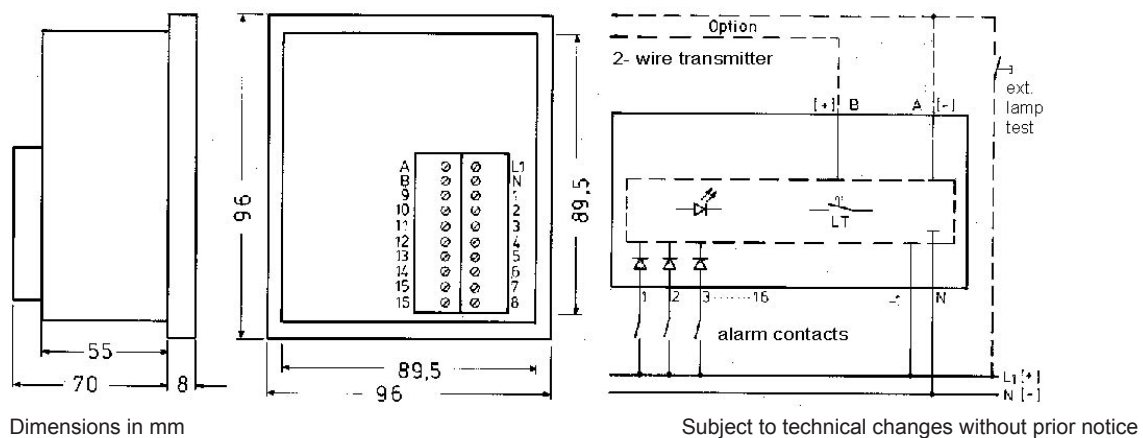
55
70
8

96
A B 9 10 11 12 13 14 15 15
L1 N 1 2 3 4 5 6 7 8
89,5
89,5
96

Option
2- wire transmitter
[+] B
A [-]
ext. lamp test
LT
1 2 3 ······16
N
alarm contacts
L1 [+]
N [-]

Dimensions in mm

Subject to technical changes without prior notice